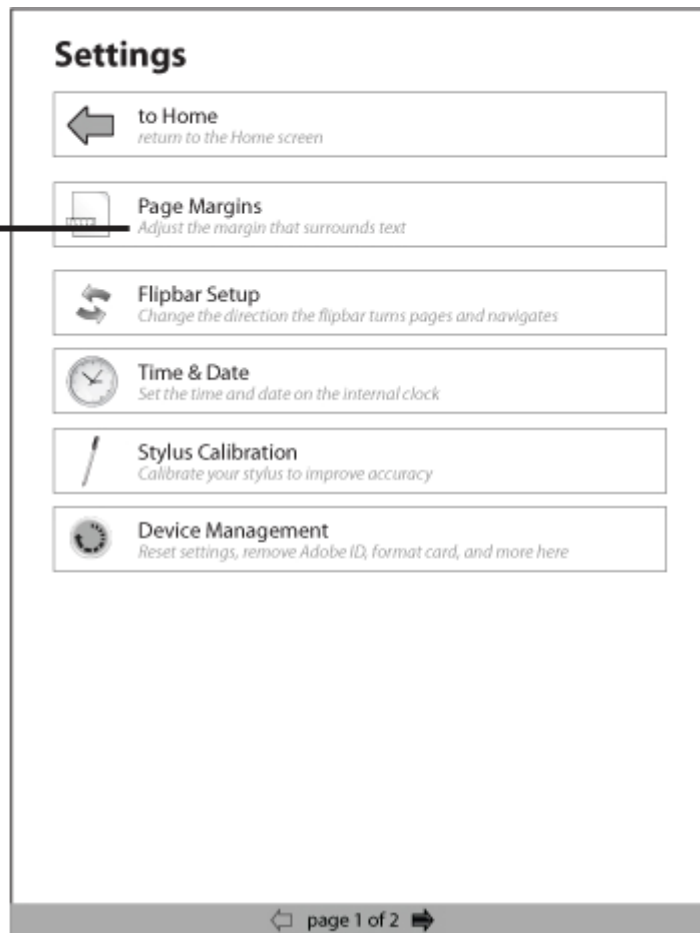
Settings

to Home
return to the Home screen

Page Margins
Adjust the margin that surrounds text

Flipbar Setup
Change the direction the flipbar turns pages and navigates

Time & Date
Set the time and date on the internal clock

Stylus Calibration
Calibrate your stylus to improve accuracy

Device Management
Reset settings, remove Adobe ID, format card, and more here

page 1 of 2